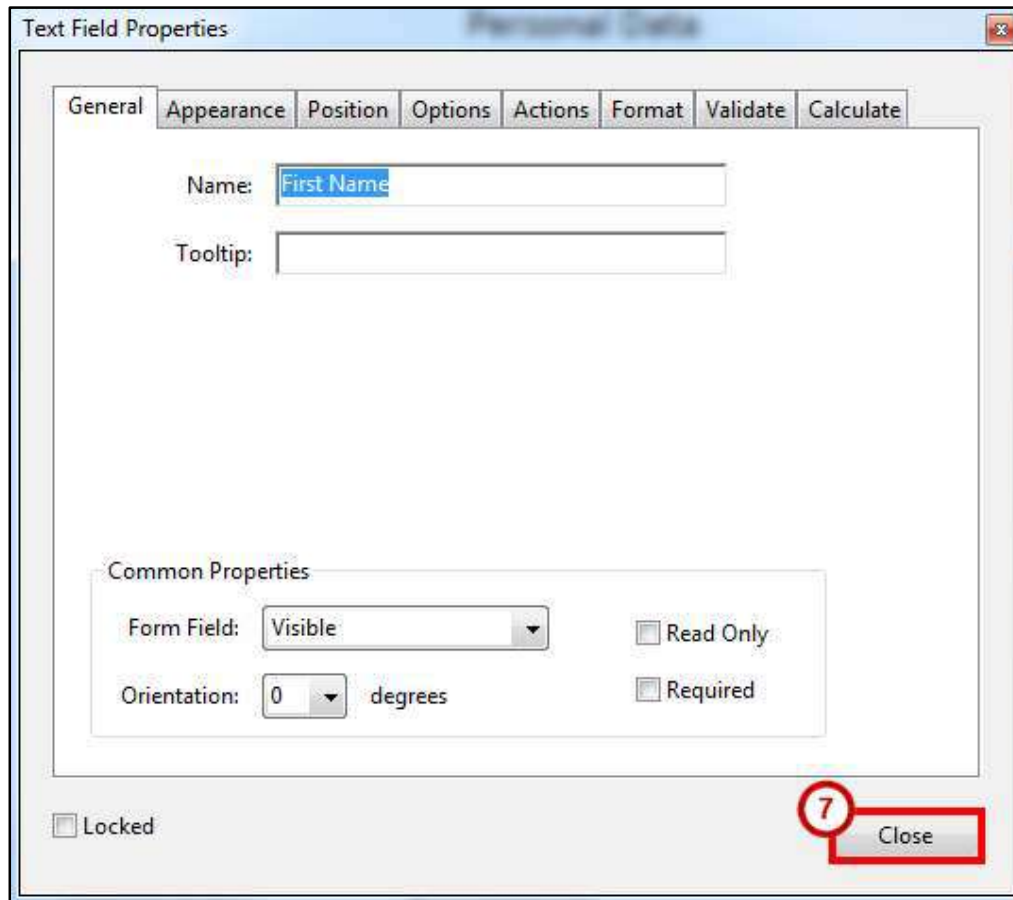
Text Field Properties

Personal Data

General | Appearance | Position | Options | Actions | Format | Validate | Calculate

Name: First Name

Tooltip:

Common Properties

Form Field: Visible

Read Only

Orientation: 0 degrees

Required

Locked

7

Close